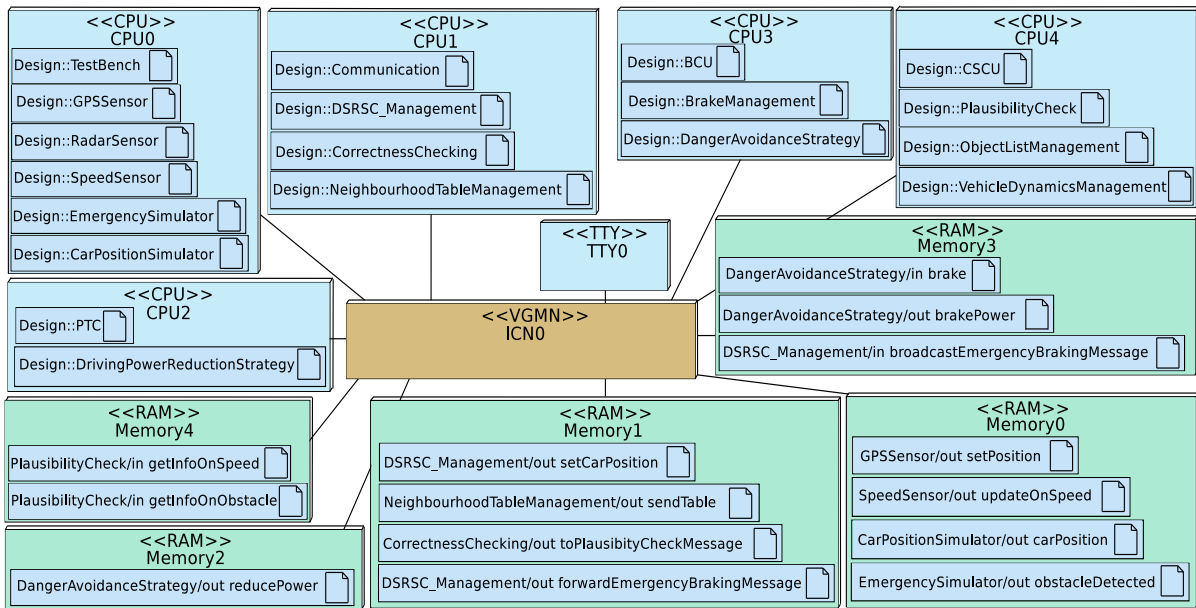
<<CPU>>
CPU0

Design::TestBench

Design::GPSSensor

Design::RadarSensor

Design::SpeedSensor

Design::EmergencySimulator

Design::CarPositionSimulator

<<CPU>>
CPU1

Design::Communication

Design::DSRSC_Management

Design::CorrectnessChecking

Design::NeighbourhoodTableManagement

<<CPU>>
CPU3

Design::BCU

Design::BrakeManagement

Design::DangerAvoidanceStrategy

<<CPU>>
CPU4

Design::CSCU

Design::PlausibilityCheck

Design::ObjectListManagement

Design::VehicleDynamicsManagement

<<TTY>>
TTY0

<<RAM>>
Memory3

DangerAvoidanceStrategy/in brake

DangerAvoidanceStrategy/out brakePower

DSRSC_Management/in broadcastEmergencyBrakingMessage

<<CPU>>
CPU2

Design::PTC

Design::DrivingPowerReductionStrategy

<<VGMN>>
ICN0

<<RAM>>
Memory4

PlausibilityCheck/in getInfoOnSpeed

PlausibilityCheck/in getInfoOnObstacle

<<RAM>>
Memory1

DSRSC_Management/out setCarPosition

NeighbourhoodTableManagement/out sendTable

CorrectnessChecking/out toPlausibityCheckMessage

DSRSC_Management/out forwardEmergencyBrakingMessage

<<RAM>>
Memory0

GPSSensor/out setPosition

SpeedSensor/out updateOnSpeed

CarPositionSimulator/out carPosition

EmergencySimulator/out obstacleDetected

<<RAM>>
Memory2

DangerAvoidanceStrategy/out reducePower